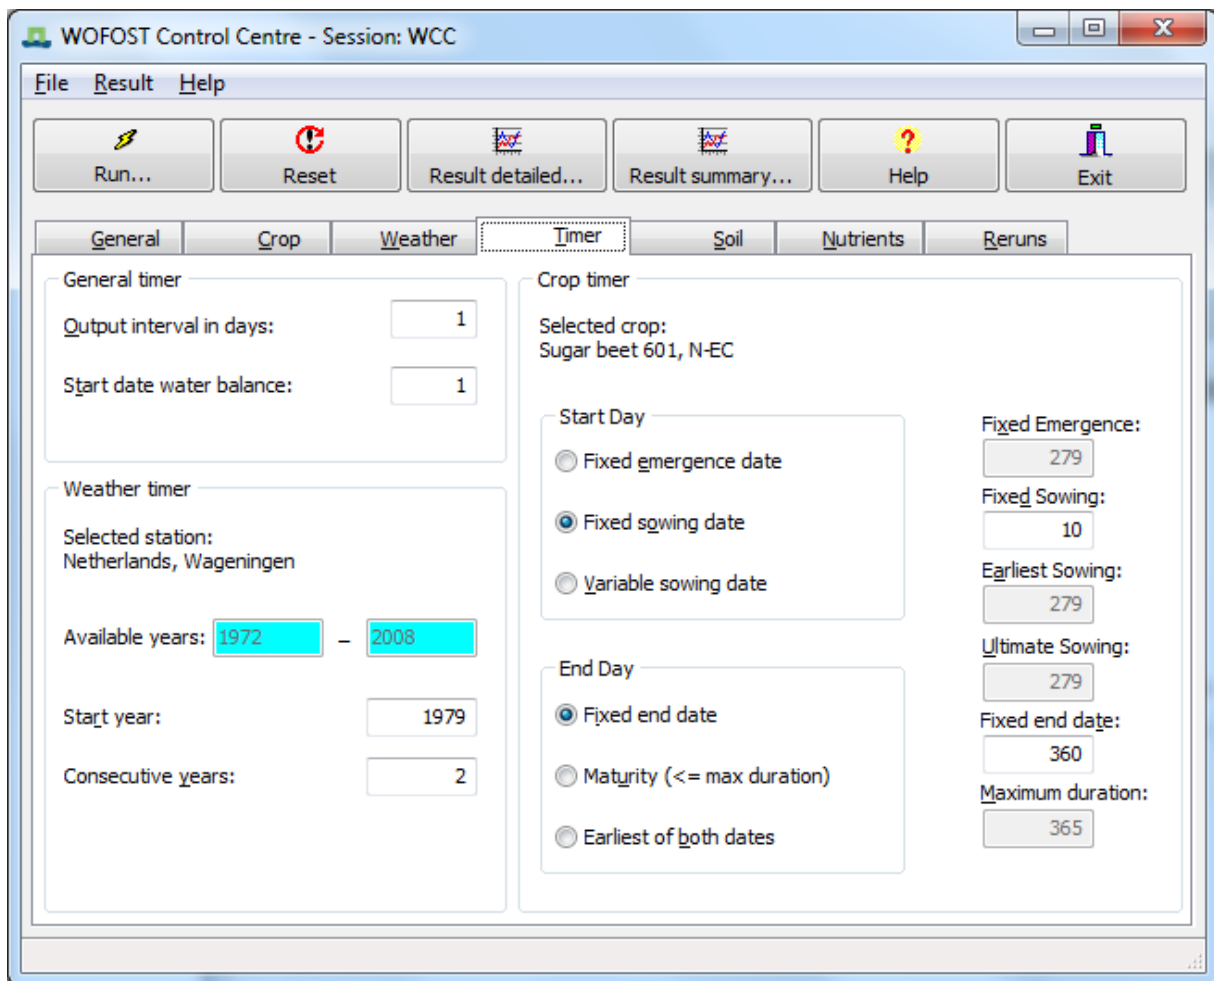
WOFOST Control Centre - Session: WCC

File Result Help

Run... Reset Result detailed... Result summary... Help Exit

General Crop Weather Timer Soil Nutrients Reruns

General timer

Output interval in days: 1

Start date water balance: 1

Weather timer

Selected station:
Netherlands, Wageningen

Available years: 1972 – 2008

Start year: 1979

Consecutive years: 2

Crop timer

Selected crop:
Sugar beet 601, N-EC

Start Day

Fixed emergence date

Fixed sowing date

Variable sowing date

End Day

Fixed end date

Maturity (<= max duration)

Earliest of both dates

Fixed Emergence: 279

Fixed Sowing: 10

Earliest Sowing: 279

Ultimate Sowing: 279

Fixed end date: 360

Maximum duration: 365